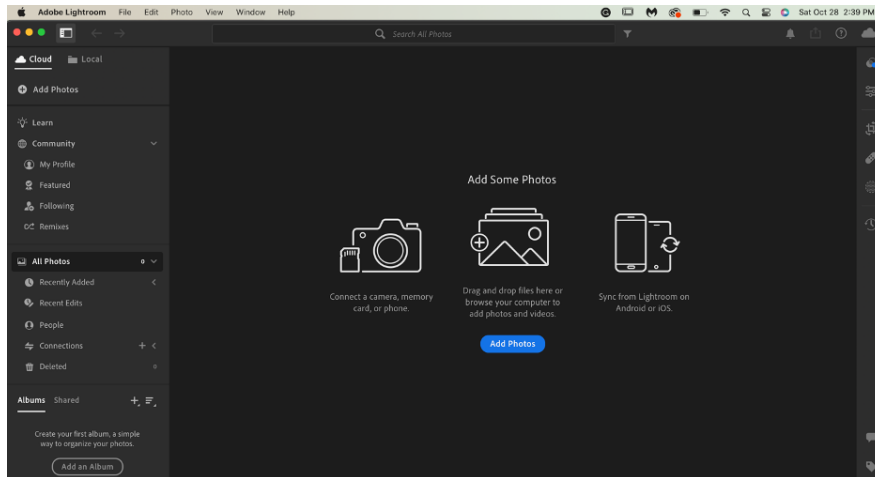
Adobe Lightroom File Edit Photo View Window Help

Sat Oct 28 2:39 PM

Search All Photos

Cloud Local

Add Photos

Learn

Community

My Profile

Featured

Following

Remixes

All Photos 0

Recently Added

Recent Edits

People

Connections

Deleted 0

Albums Shared

Create your first album, a simple way to organize your photos.

Add an Album

Add Some Photos

Connect a camera, memory card, or phone.

Drag and drop files here or browse your computer to add photos and videos.

Sync from Lightroom on Android or iOS.

Add Photos